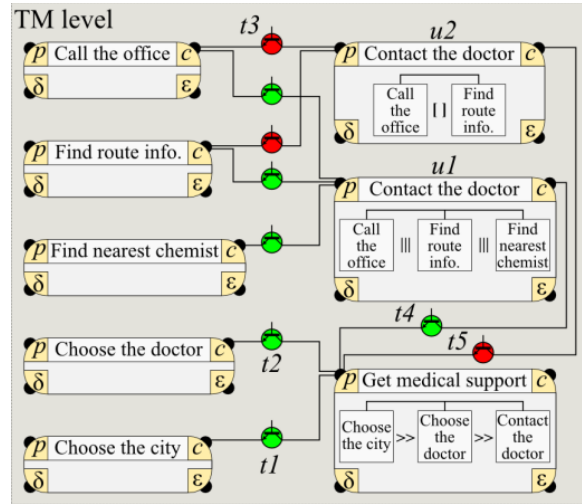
TM level

t3

u2

p Call the office c
δ ε

p Contact the doctor c
Call the office [ ] Find route info.
δ ε

p Find route info. c
δ ε

u1

p Contact the doctor c
Call the office ||| Find route info. ||| Find nearest chemist
δ ε

p Find nearest chemist c
δ ε

t4

t5

p Choose the doctor c
δ ε

t2

p Get medical support c
Choose the city >> Choose the doctor >> Contact the doctor
δ ε

p Choose the city c
δ ε

t1